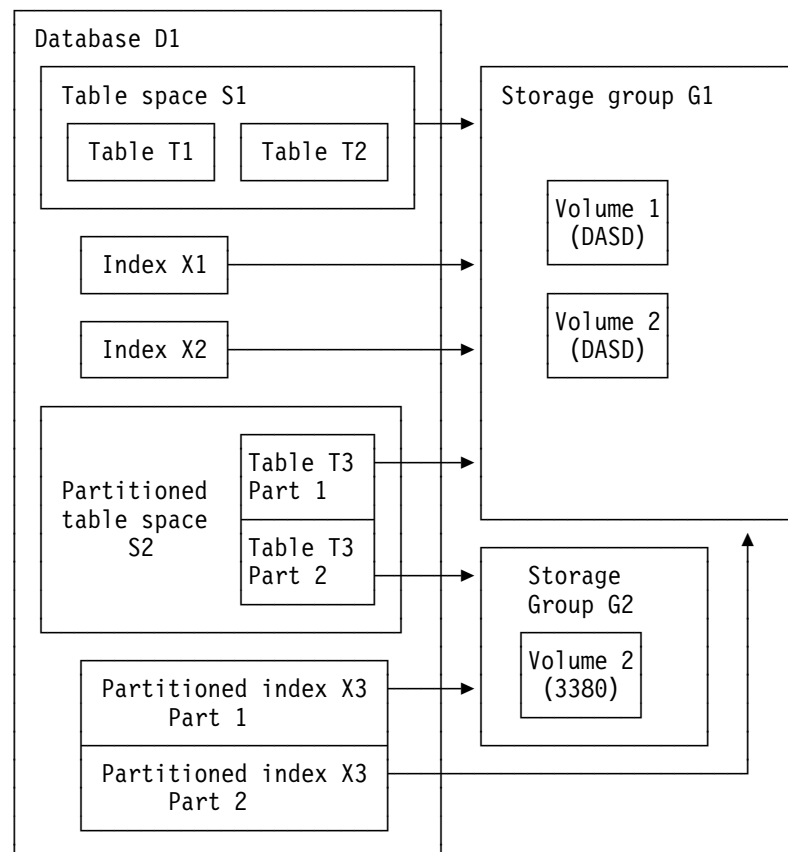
Database D1

Table space S1

Table T1

Table T2

Storage group G1

Volume 1
(DASD)

Index X1

Volume 2
(DASD)

Index X2

Partitioned table space S2

Table T3
Part 1

Table T3
Part 2

Storage Group G2

Volume 2
(3380)

Partitioned index X3
Part 1

Partitioned index X3
Part 2